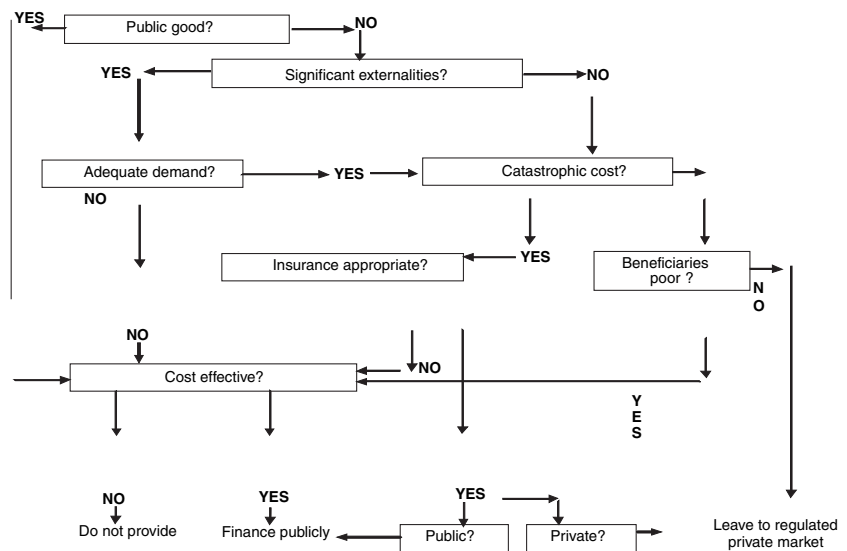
YES
Public good?
NO
YES
Significant externalities?
NO
Adequate demand?
YES
Catastrophic cost?
NO
YES
Insurance appropriate?
Beneficiaries poor ?
NO
NO
NO
Cost effective?
YES
NO
Do not provide
YES
Finance publicly
YES
Public?
Private?
Leave to regulated private market